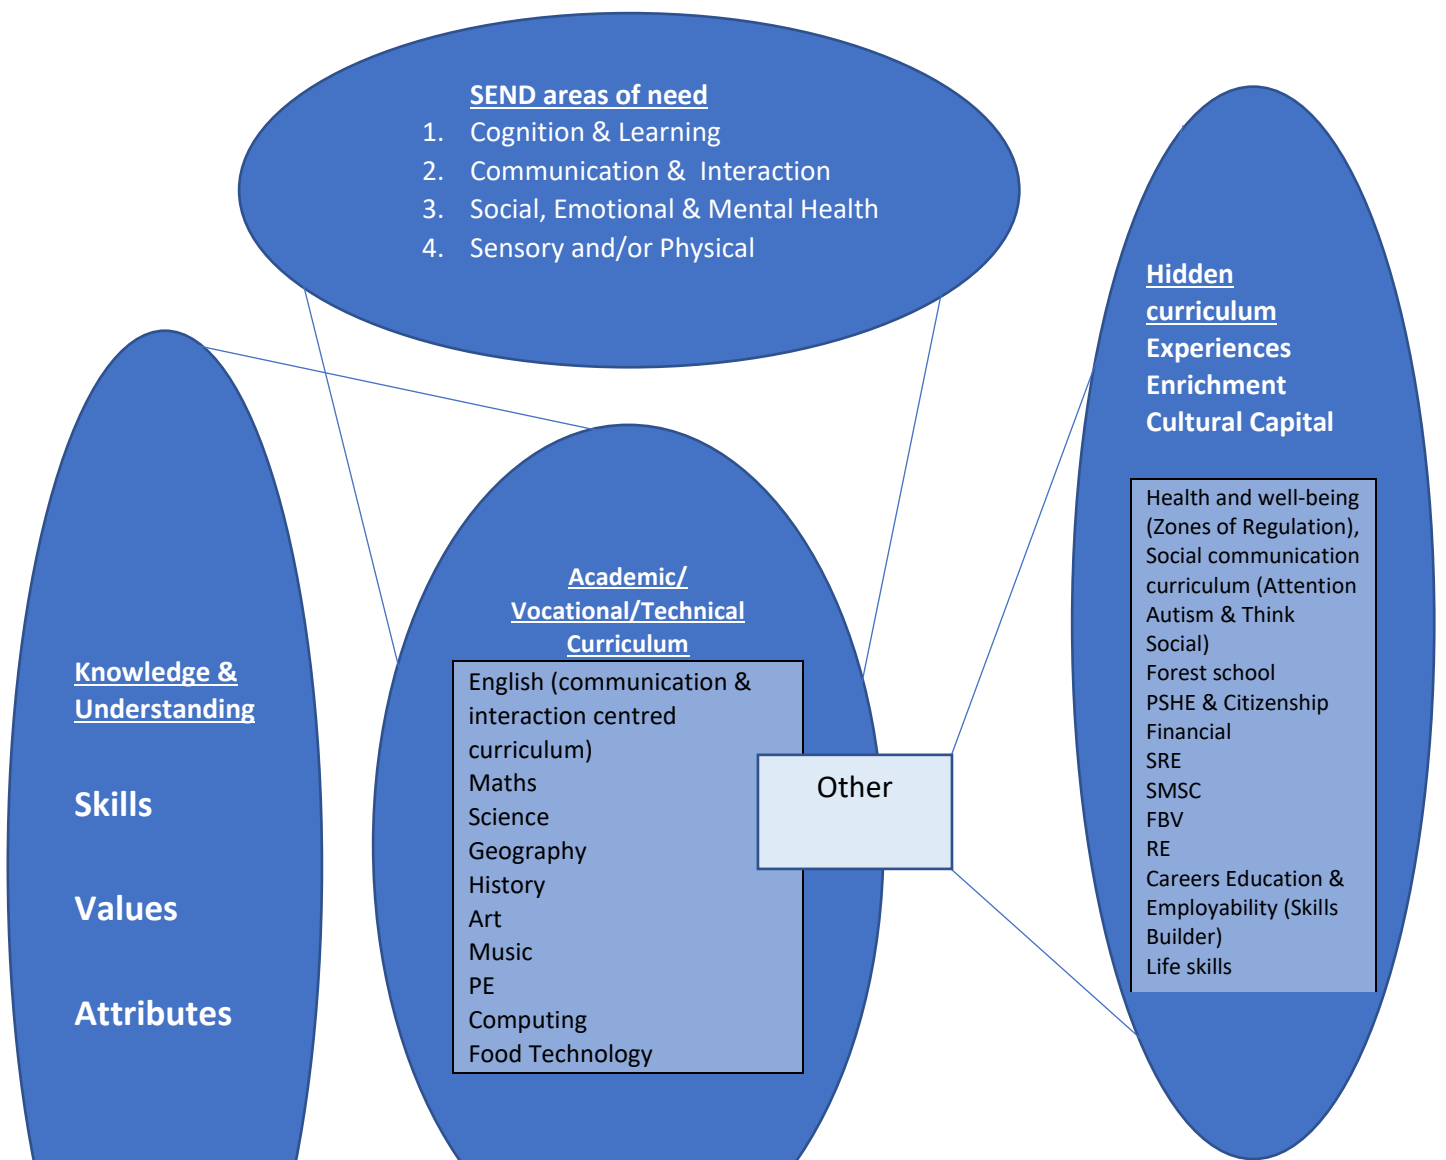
SEND areas of need

1. Cognition & Learning
2. Communication & Interaction
3. Social, Emotional & Mental Health
4. Sensory and/or Physical

Knowledge & Understanding

Skills

Values

Attributes

Academic/ Vocational/Technical Curriculum

English (communication & interaction centred curriculum)
Maths
Science
Geography
History
Art
Music
PE
Computing
Food Technology

Other

Hidden curriculum
Experiences
Enrichment
Cultural Capital

Health and well-being (Zones of Regulation),
Social communication curriculum (Attention Autism & Think Social)
Forest school
PSHE & Citizenship
Financial
SRE
SMSC
FBV
RE
Careers Education & Employability (Skills Builder)
Life skills